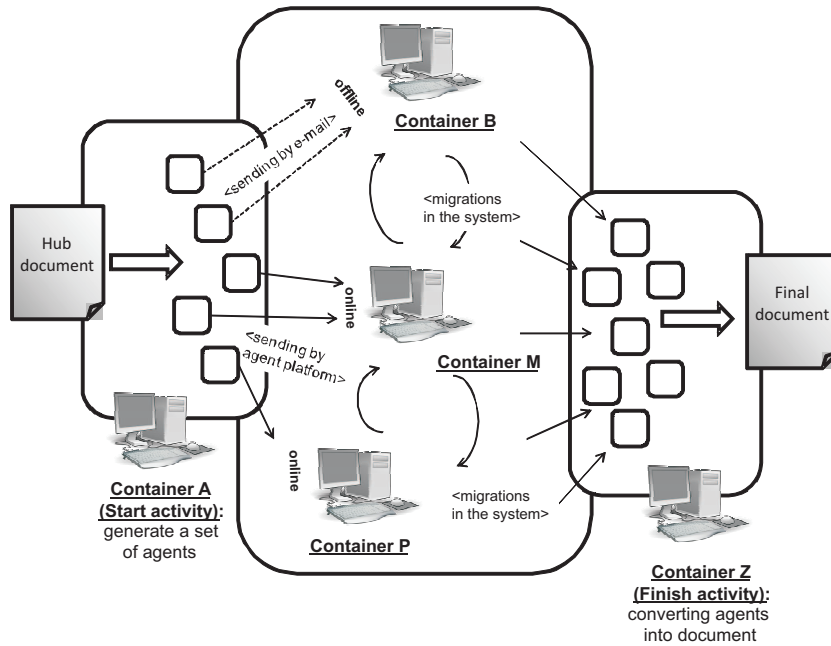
offline

Container B

<sending by e-mail>

<migrations in the system>

Hub document

online

Final document

<sending by agent platform>

Container M

online

Container A (Start activity): generate a set of agents

<migrations in the system>

Container P

Container Z (Finish activity): converting agents into document